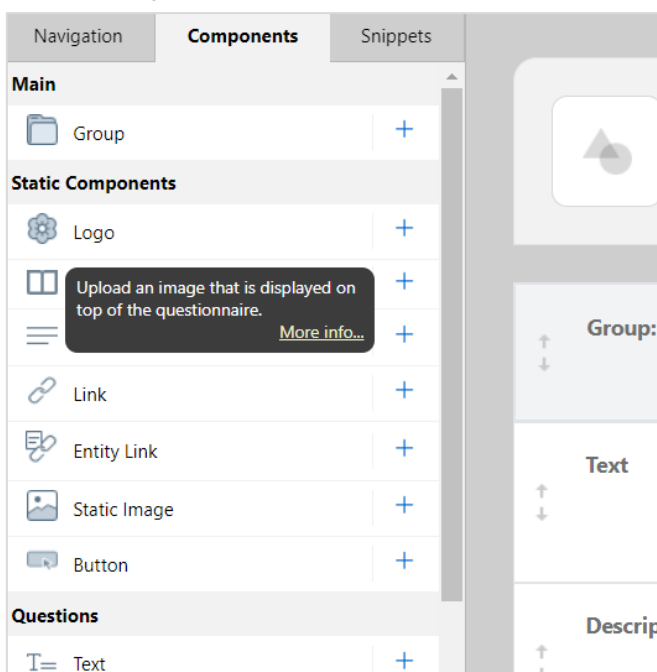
Navigation Components Snippets

Main

Group +

Static Components

Logo +

Upload an image that is displayed on top of the questionnaire. More info...

+

+

Link +

Entity Link +

Static Image +

Button +

Questions

Text +

Group:

Text

Descrip